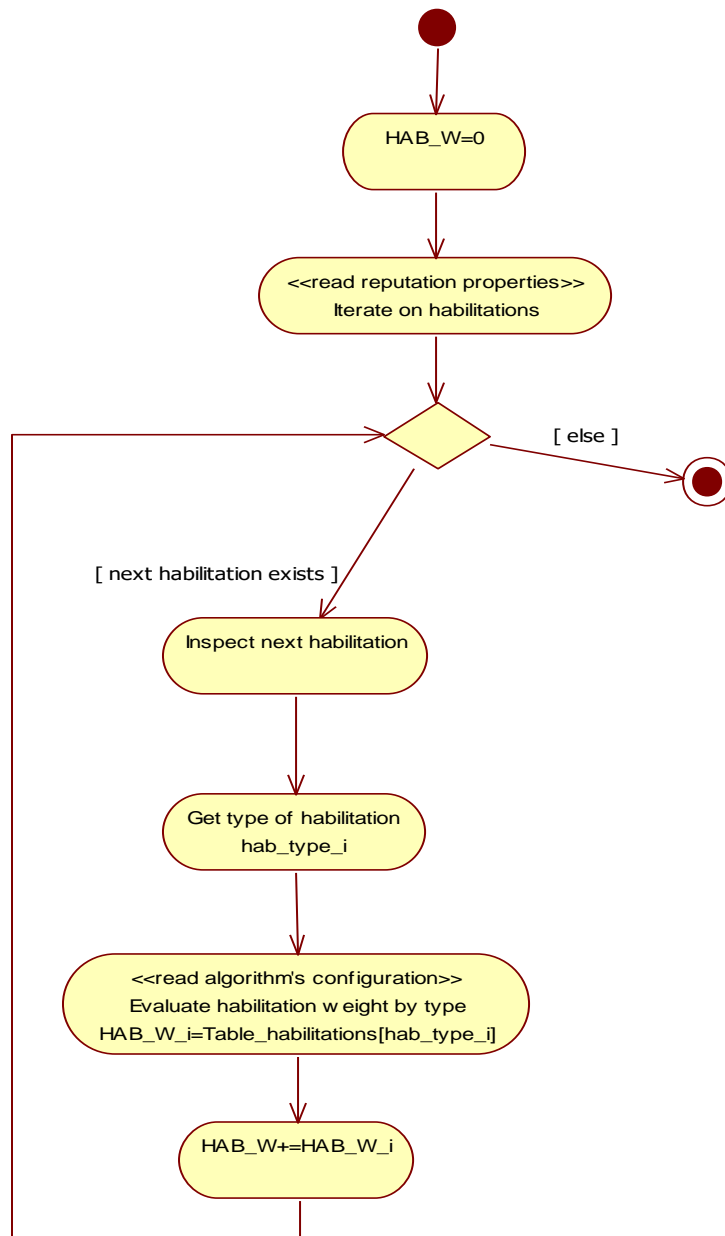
HAB_W=0

<<read reputation properties>>
Iterate on habilitations

[ else ]

[ next habilitation exists ]

Inspect next habilitation

Get type of habilitation
hab_type_i

<<read algorithm's configuration>>
Evaluate habilitation w eight by type
HAB_W_i=Table_habilitations[hab_type_i]

HAB_W+=HAB_W_i